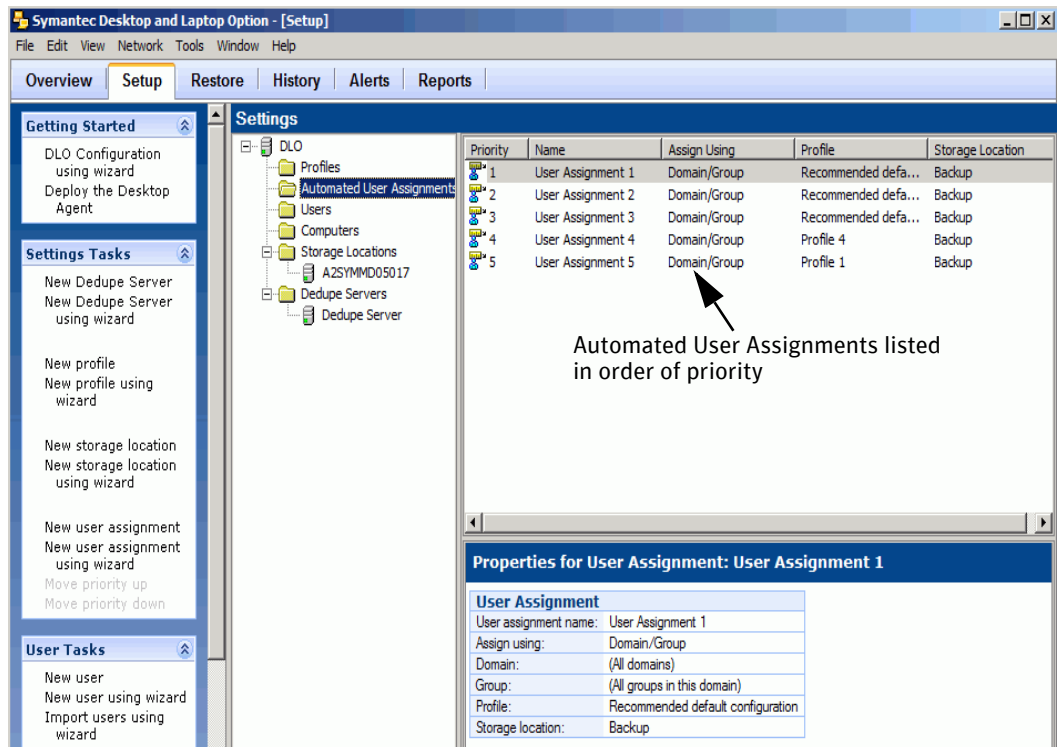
Symantec Desktop and Laptop Option - [Setup]

File Edit View Network Tools Window Help

Overview Setup Restore History Alerts Reports

Getting Started

DLO Configuration using wizard
Deploy the Desktop Agent

Settings Tasks

New Dedupe Server
New Dedupe Server using wizard

New profile
New profile using wizard

New storage location
New storage location using wizard

New user assignment
New user assignment using wizard
Move priority up
Move priority down

User Tasks

New user
New user using wizard
Import users using wizard

Settings

DLO
Profiles
Automated User Assignments
Users
Computers
Storage Locations
A2SYMMD05017
Dedupe Servers
Dedupe Server

| Priority | Name | Assign Using | Profile | Storage Location |
|---|---|---|---|---|
| 1 | User Assignment 1 | Domain/Group | Recommended defa... | Backup |
| 2 | User Assignment 2 | Domain/Group | Recommended defa... | Backup |
| 3 | User Assignment 3 | Domain/Group | Recommended defa... | Backup |
| 4 | User Assignment 4 | Domain/Group | Profile 4 | Backup |
| 5 | User Assignment 5 | Domain/Group | Profile 1 | Backup |

Automated User Assignments listed in order of priority

Properties for User Assignment: User Assignment 1

User Assignment

| | |
|---|---|
| User assignment name: | User Assignment 1 |
| Assign using: | Domain/Group |
| Domain: | (All domains) |
| Group: | (All groups in this domain) |
| Profile: | Recommended default configuration |
| Storage location: | Backup |